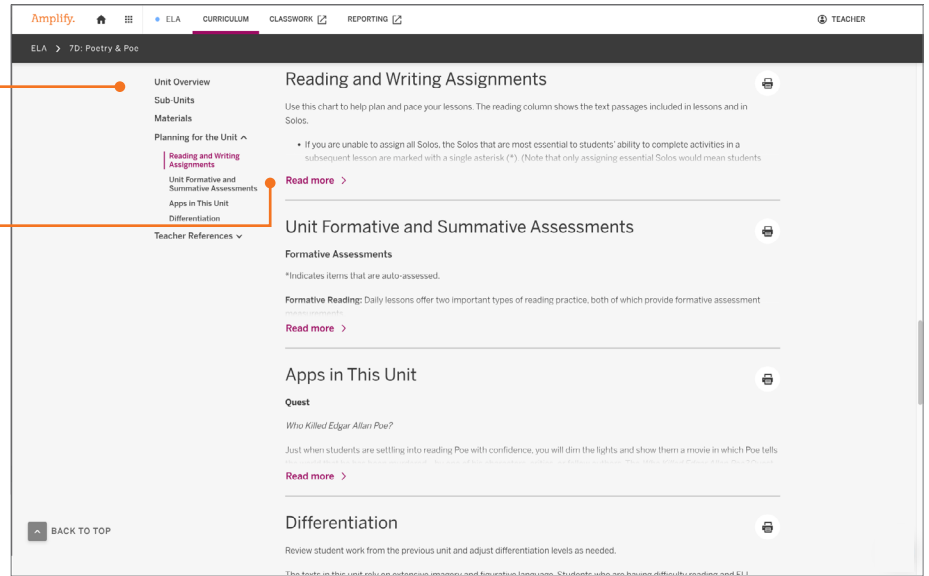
Amplify. ELA CURRICULUM CLASSWORK REPORTING TEACHER

ELA > 7D: Poetry & Poe

Unit Overview
Sub-Units
Materials
Planning for the Unit ^
Reading and Writing Assignments
Unit Formative and Summative Assessments
Apps in This Unit
Differentiation
Teacher References v

Reading and Writing Assignments

Use this chart to help plan and pace your lessons. The reading column shows the text passages included in lessons and in Solos.

• If you are unable to assign all Solos, the Solos that are most essential to students' ability to complete activities in a subsequent lesson are marked with a single asterisk (*). (Note that only assigning essential Solos would mean students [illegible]

Read more >

Unit Formative and Summative Assessments

Formative Assessments

*Indicates items that are auto-assessed.

Formative Reading: Daily lessons offer two important types of reading practice, both of which provide formative assessment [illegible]

Read more >

Apps in This Unit

Quest

Who Killed Edgar Allan Poe?

Just when students are settling into reading Poe with confidence, you will dim the lights and show them a movie in which Poe tells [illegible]

Read more >

Differentiation

Review student work from the previous unit and adjust differentiation levels as needed.

The texts in this unit rely on extensive imagery and figurative language. Students who are having difficulty reading and ELL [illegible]

BACK TO TOP